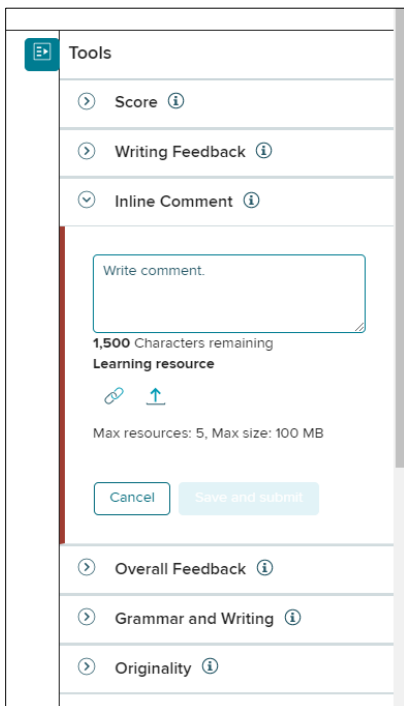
Tools

Score

Writing Feedback

Inline Comment

Write comment.

1,500 Characters remaining

Learning resource

Max resources: 5, Max size: 100 MB

Cancel

Save and submit

Overall Feedback

Grammar and Writing

Originality